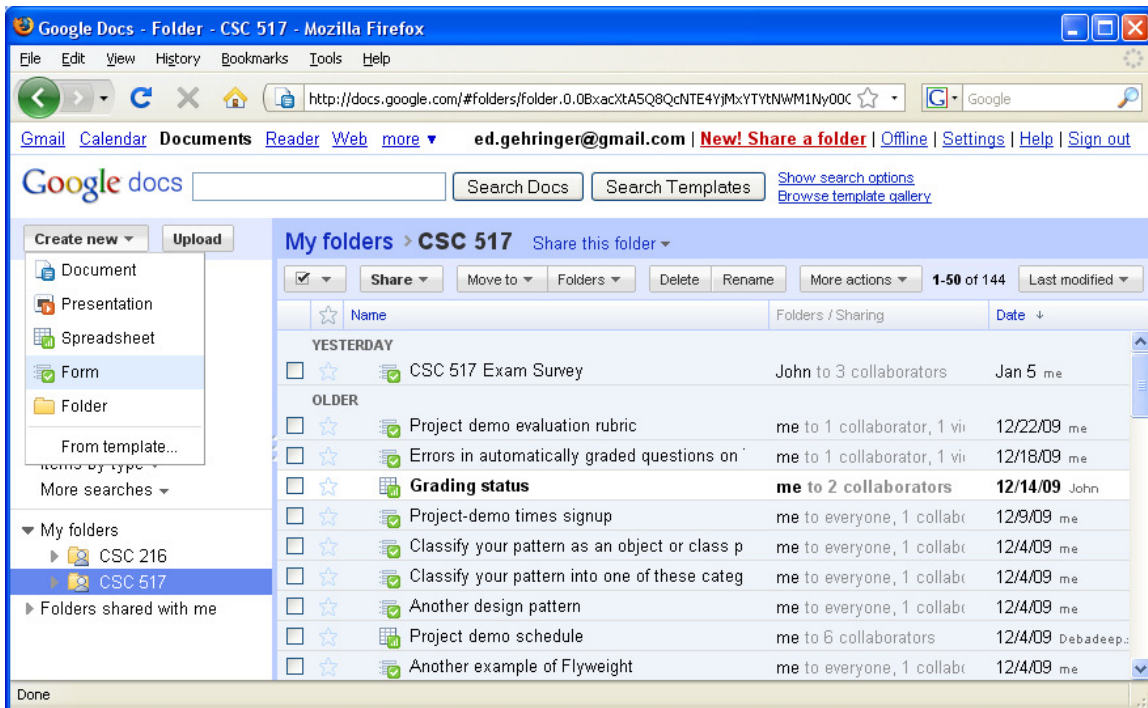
Google Docs - Folder - CSC 517 - Mozilla Firefox

File Edit View History Bookmarks Tools Help

http://docs.google.com/#folders/folder.0.0BxacXtA5Q8QcNTE4YjMxYTYtNWM1Ny00C

Google

Gmail Calendar Documents Reader Web more ▾ ed.gehringer@gmail.com | New! Share a folder | Offline | Settings | Help | Sign out

Google docs

Search Docs Search Templates

Show search options
Browse template gallery

Create new ▾ Upload

Document
Presentation
Spreadsheet
Form
Folder
From template...

Items by type ▾
More searches ▾

▾ My folders
CSC 216
CSC 517
Folders shared with me

My folders › CSC 517 Share this folder ▾

Share ▾ Move to ▾ Folders ▾ Delete Rename More actions ▾ 1-50 of 144 Last modified ▾

| | Name | Folders / Sharing | Date ↓ |
|---|---|---|---|
| | YESTERDAY | | |
| | CSC 517 Exam Survey | John to 3 collaborators | Jan 5 me |
| | OLDER | | |
| | Project demo evaluation rubric | me to 1 collaborator, 1 vi | 12/22/09 me |
| | Errors in automatically graded questions on | me to 1 collaborator, 1 vi | 12/18/09 me |
| | Grading status | me to 2 collaborators | 12/14/09 John |
| | Project-demo times signup | me to everyone, 1 collab | 12/9/09 me |
| | Classify your pattern as an object or class p | me to everyone, 1 collab | 12/4/09 me |
| | Classify your pattern into one of these categ | me to everyone, 1 collab | 12/4/09 me |
| | Another design pattern | me to everyone, 1 collab | 12/4/09 me |
| | Project demo schedule | me to 6 collaborators | 12/4/09 Debadeep |
| | Another example of Flyweight | me to everyone, 1 collab | 12/4/09 me |

Done